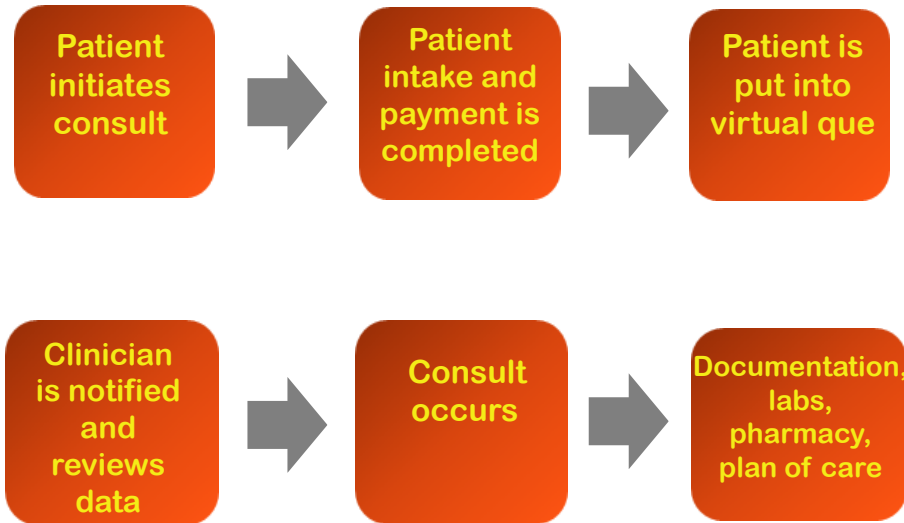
Patient initiates consult

Patient intake and payment is completed

Patient is put into virtual que

Clinician is notified and reviews data

Consult occurs

Documentation, labs, pharmacy, plan of care